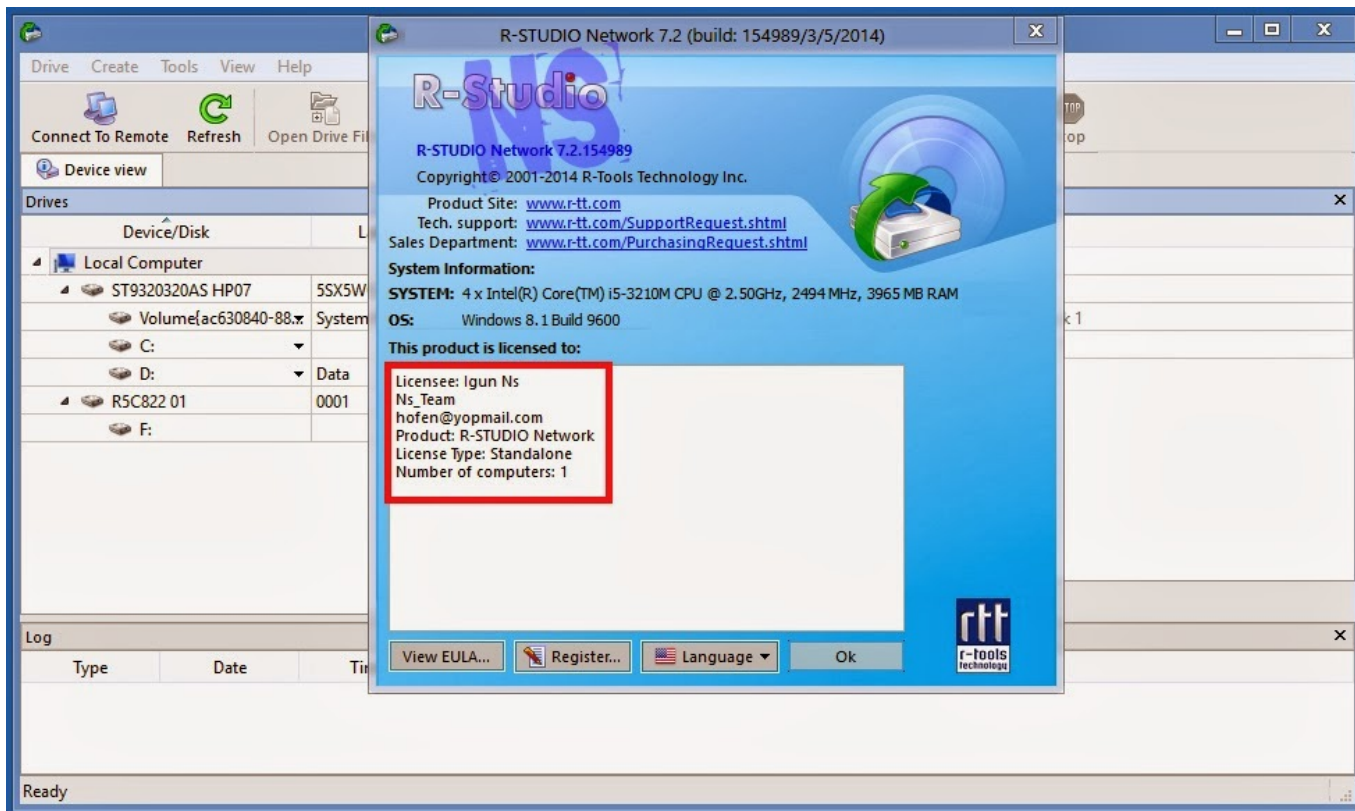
R-STUDIO Network 7.2 (build: 154989/3/5/2014)

Drive Create Tools View Help

Connect To Remote Refresh Open Drive Fi

op

Device view

Drives

Device/Disk

L

Local Computer

ST9320320AS HP07

5SX5W

Volume{ac630840-88.

System

C:

D:

Data

R5C822 01

0001

F:

k 1

R-Studio

NS

R-STUDIO Network 7.2.154989

Copyright© 2001-2014 R-Tools Technology Inc.

Product Site: www.r-tt.com
Tech. support: www.r-tt.com/SupportRequest.shtml
Sales Department: www.r-tt.com/PurchasingRequest.shtml

System Information:

SYSTEM: 4 x Intel(R) Core(TM) i5-3210M CPU @ 2.50GHz, 2494 MHz, 3965 MB RAM

OS: Windows 8.1 Build 9600

This product is licensed to:

Licensee: Igun Ns
Ns_Team
hofen@yopmail.com
Product: R-STUDIO Network
License Type: Standalone
Number of computers: 1

rtt
r-tools technology

View EULA... Register... Language Ok

Log

Type Date Ti

Ready